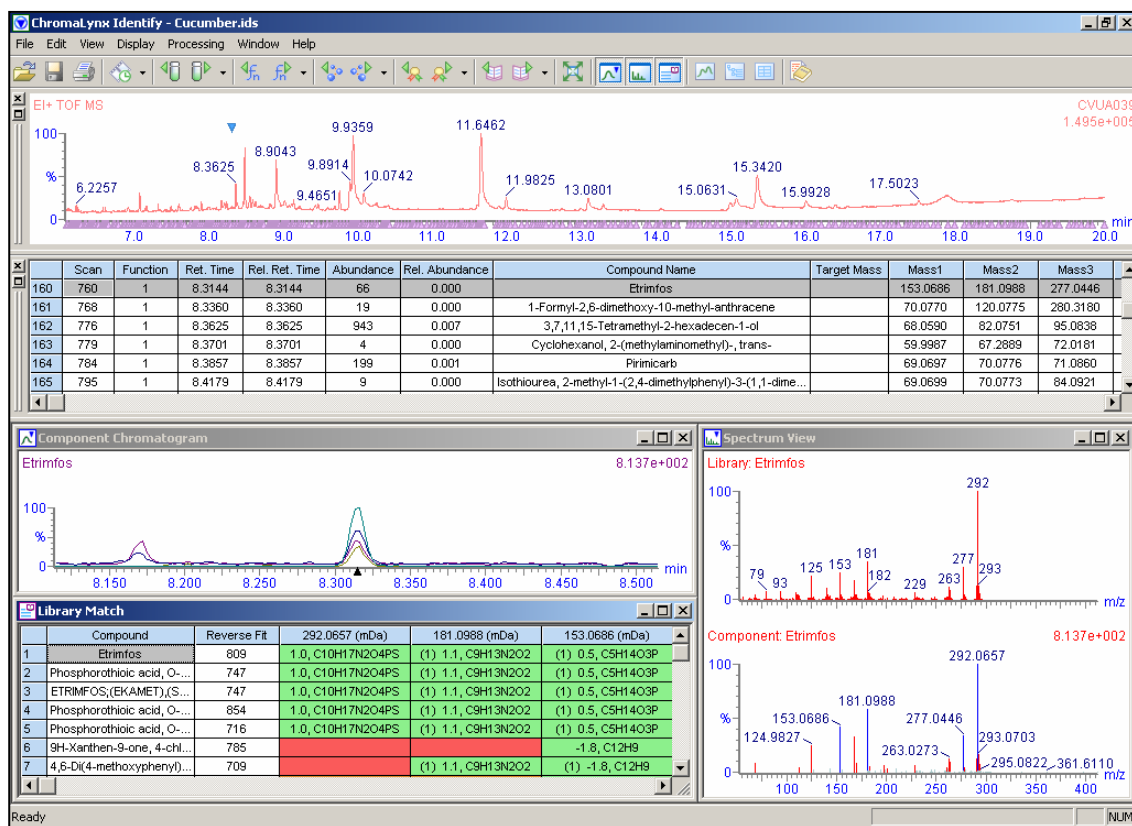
ChromaLynx Identify - Cucumber.ids

File Edit View Display Processing Window Help

EI+ TOF MS

CVUA039
1.495e+005

100
%
0

6.2257
8.3625
8.9043
9.9359
9.8914
9.4651
10.0742
11.6462
11.9825
13.0801
15.0631
15.3420
15.9928
17.5023

7.0 8.0 9.0 10.0 11.0 12.0 13.0 14.0 15.0 16.0 17.0 18.0 19.0 20.0 min

| | Scan | Function | Ret. Time | Rel. Ret. Time | Abundance | Rel. Abundance | Compound Name | Target Mass | Mass1 | Mass2 | Mass3 |
|---|---|---|---|---|---|---|---|---|---|---|---|
| 160 | 760 | 1 | 8.3144 | 8.3144 | 66 | 0.000 | Etrimfos | | 153.0686 | 181.0988 | 277.0446 |
| 161 | 768 | 1 | 8.3360 | 8.3360 | 19 | 0.000 | 1-Formyl-2,6-dimethoxy-10-methyl-anthracene | | 70.0770 | 120.0775 | 280.3180 |
| 162 | 776 | 1 | 8.3625 | 8.3625 | 943 | 0.007 | 3,7,11,15-Tetramethyl-2-hexadecen-1-ol | | 68.0590 | 82.0751 | 95.0838 |
| 163 | 779 | 1 | 8.3701 | 8.3701 | 4 | 0.000 | Cyclohexanol, 2-(methylaminomethyl)-, trans- | | 59.9987 | 67.2889 | 72.0181 |
| 164 | 784 | 1 | 8.3857 | 8.3857 | 199 | 0.001 | Pirimicarb | | 69.0697 | 70.0776 | 71.0860 |
| 165 | 795 | 1 | 8.4179 | 8.4179 | 9 | 0.000 | Isothiourea, 2-methyl-1-(2,4-dimethylphenyl)-3-(1,1-dime... | | 69.0699 | 70.0773 | 84.0921 |

Component Chromatogram

Etrimfos
8.137e+002

100
%
0

8.150 8.200 8.250 8.300 8.350 8.400 8.450 8.500 min

Spectrum View

Library: Etrimfos

100
%
0

79 93 125 153 181 182 229 263 277 292 293

m/z

Component: Etrimfos
8.137e+002

100
%
0

124.9827 153.0686 181.0988 263.0273 277.0446 292.0657 293.0703 295.0822 361.6110

100 150 200 250 300 350 400 m/z

Library Match

| | Compound | Reverse Fit | 292.0657 (mDa) | 181.0988 (mDa) | 153.0686 (mDa) |
|---|---|---|---|---|---|
| 1 | Etrimfos | 809 | 1.0, C10H17N2O4PS | (1) 1.1, C9H13N2O2 | (1) 0.5, C5H14O3P |
| 2 | Phosphorothioic acid, O-... | 747 | 1.0, C10H17N2O4PS | (1) 1.1, C9H13N2O2 | (1) 0.5, C5H14O3P |
| 3 | ETRIMFOS;(EKAMET),(S... | 747 | 1.0, C10H17N2O4PS | (1) 1.1, C9H13N2O2 | (1) 0.5, C5H14O3P |
| 4 | Phosphorothioic acid, O-... | 854 | 1.0, C10H17N2O4PS | (1) 1.1, C9H13N2O2 | (1) 0.5, C5H14O3P |
| 5 | Phosphorothioic acid, O-... | 716 | 1.0, C10H17N2O4PS | (1) 1.1, C9H13N2O2 | (1) 0.5, C5H14O3P |
| 6 | 9H-Xanthen-9-one, 4-chl... | 785 | | | -1.8, C12H9 |
| 7 | 4,6-Di(4-methoxyphenyl)... | 709 | | (1) 1.1, C9H13N2O2 | (1) -1.8, C12H9 |

Ready NUM